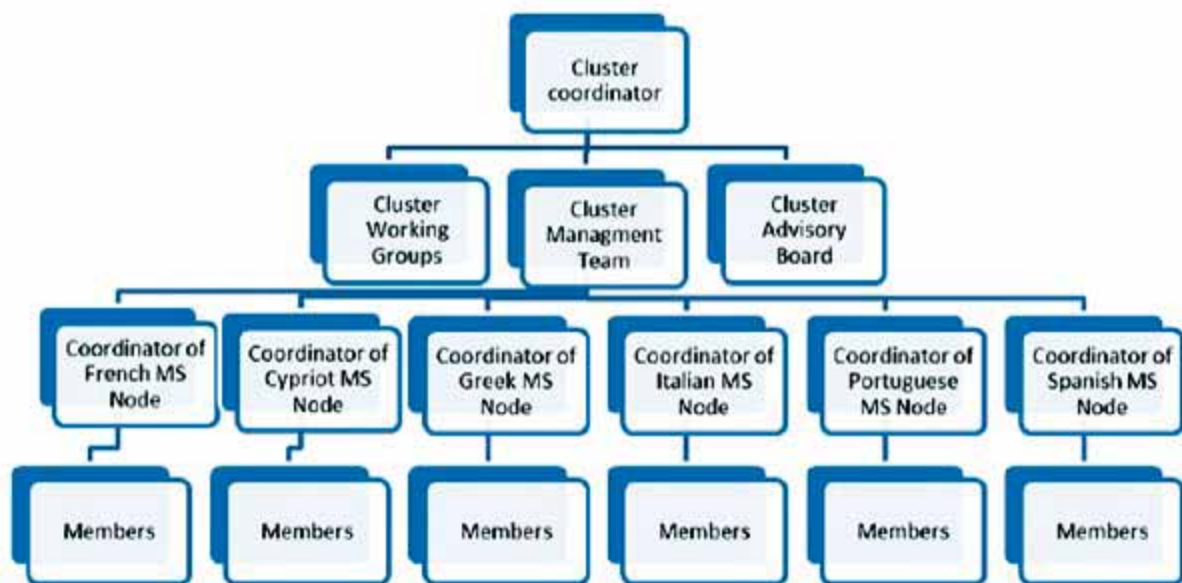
Cluster coordinator

Cluster Working Groups

Cluster Managment Team

Cluster Advisory Board

Coordinator of French MS Node

Coordinator of Cypriot MS Node

Coordinator of Greek MS Node

Coordinator of Italian MS Node

Coordinator of Portuguese MS Node

Coordinator of Spanish MS Node

Members

Members

Members

Members

Members

Members